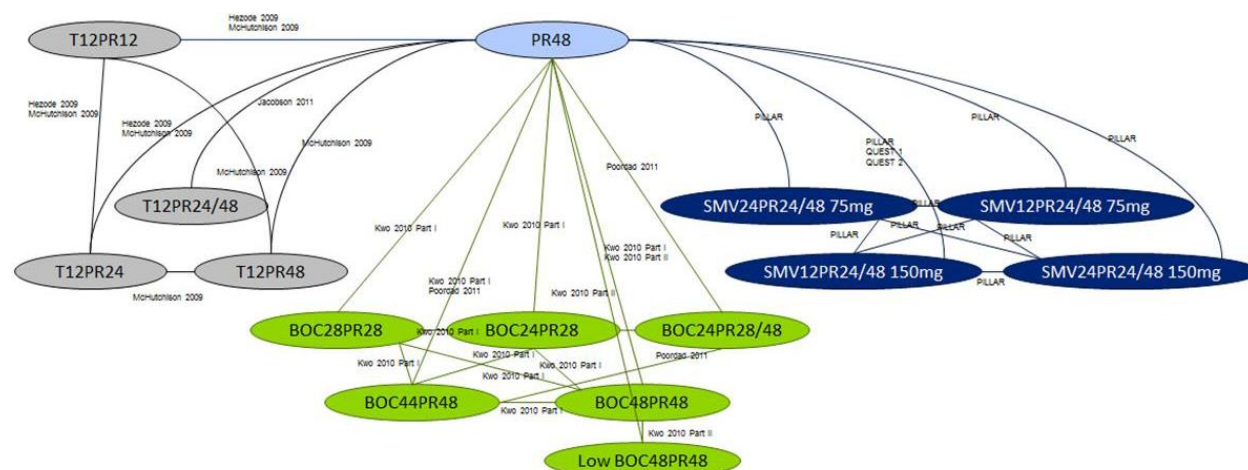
T12PR12

Hezode 2009
McHutchison 2009

PR48

Hezode 2009
McHutchison 2009

Hezode 2009
McHutchison 2009

Jacobson 2011

McHutchison 2009

McHutchison 2009

T12PR24/48

T12PR24

T12PR48

McHutchison 2009

PILLAR

PILLAR
QUEST 1
QUEST 2

PILLAR

PILLAR

SMV24PR24/48 75mg

PILLAR

SMV12PR24/48 75mg

PILLAR

PILLAR

PILLAR

PILLAR

SMV12PR24/48 150mg

PILLAR

SMV24PR24/48 150mg

Poordad 2011

Kwo 2010 Part I

Kwo 2010 Part I

Kwo 2010 Part I
Kwo 2010 Part II

Kwo 2010 Part I
Poordad 2011

Kwo 2010 Part II

BOC28PR28

Kwo 2010 Part I

BOC24PR28

BOC24PR28/48

Kwo 2010 Part I

Kwo 2010 Part I

Kwo 2010 Part I

Kwo 2010 Part I

Poordad 2011

BOC44PR48

BOC48PR48

Kwo 2010 Part I

Kwo 2010 Part II

Low BOC48PR48